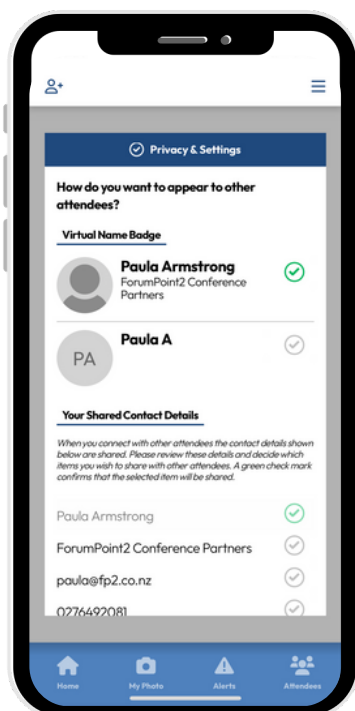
Privacy & Settings

How do you want to appear to other attendees?

Virtual Name Badge

Paula Armstrong
ForumPoint2 Conference Partners

PA
Paula A

Your Shared Contact Details

When you connect with other attendees the contact details shown below are shared. Please review these details and decide which items you wish to share with other attendees. A green check mark confirms that the selected item will be shared.

Paula Armstrong

ForumPoint2 Conference Partners

paula@fp2.co.nz

0276492081

Home
My Photo
Alerts
Attendees